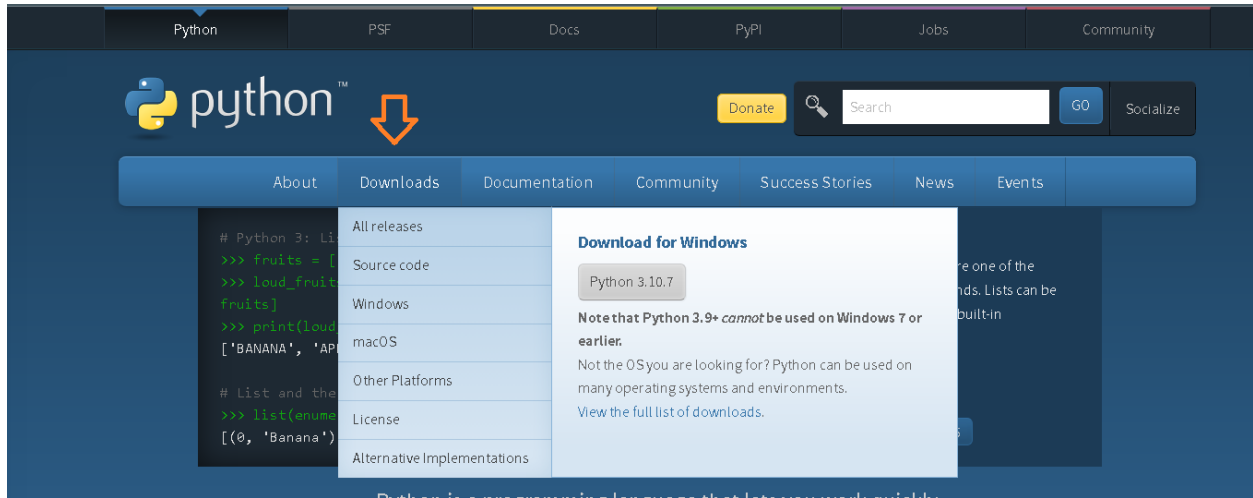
Python PSF Docs PyPI Jobs Community

python™

Donate Search GO Socialize

About Downloads Documentation Community Success Stories News Events

# Python 3: Li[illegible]
>>> fruits = [
>>> loud_fruit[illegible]
fruits]
>>> print(loud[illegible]
['BANANA', 'AP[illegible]

# List and the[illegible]
>>> list(enume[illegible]
[(0, 'Banana')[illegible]

All releases
Source code
Windows
macOS
Other Platforms
License
Alternative Implementations

Download for Windows

Python 3.10.7

Note that Python 3.9+ *cannot* be used on Windows 7 or earlier.

Not the OS you are looking for? Python can be used on many operating systems and environments.

View the full list of downloads.

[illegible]re one of the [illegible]nds. Lists can be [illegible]built-in

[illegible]